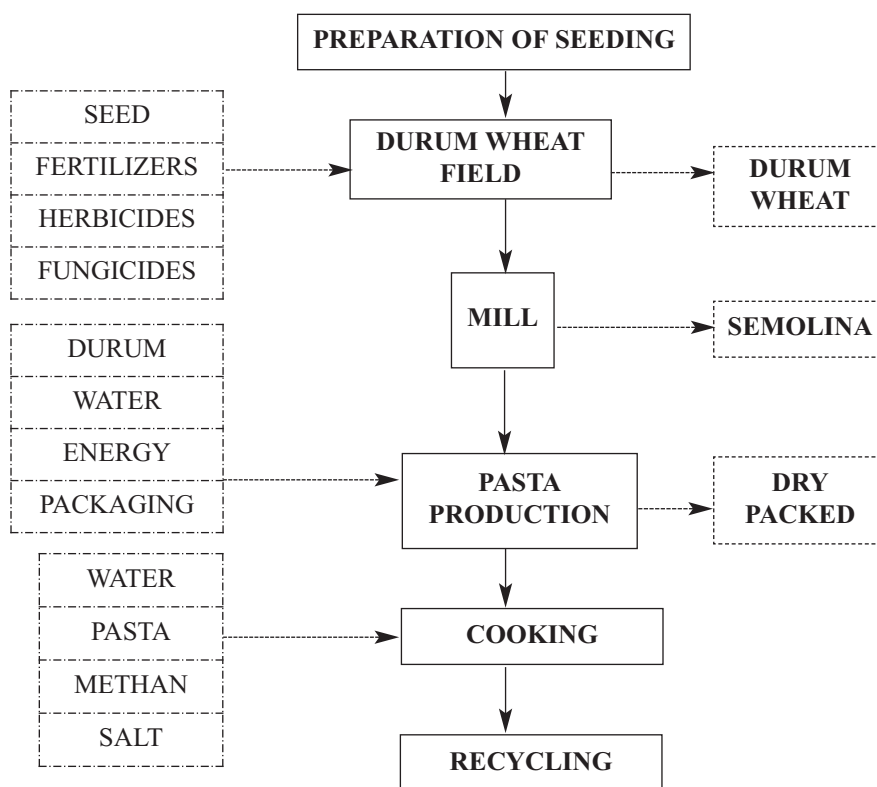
PREPARATION OF SEEDING

SEED
FERTILIZERS
HERBICIDES
FUNGICIDES

DURUM WHEAT FIELD

DURUM WHEAT

MILL

SEMOLINA

DURUM
WATER
ENERGY
PACKAGING

PASTA PRODUCTION

DRY PACKED

WATER
PASTA
METHAN
SALT

COOKING

RECYCLING